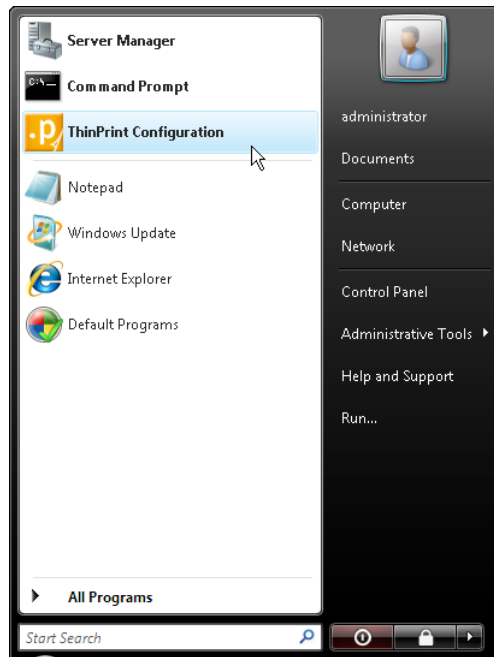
Server Manager
Command Prompt
ThinPrint Configuration
Notepad
Windows Update
Internet Explorer
Default Programs
All Programs
Start Search

administrator
Documents
Computer
Network
Control Panel
Administrative Tools
Help and Support
Run...